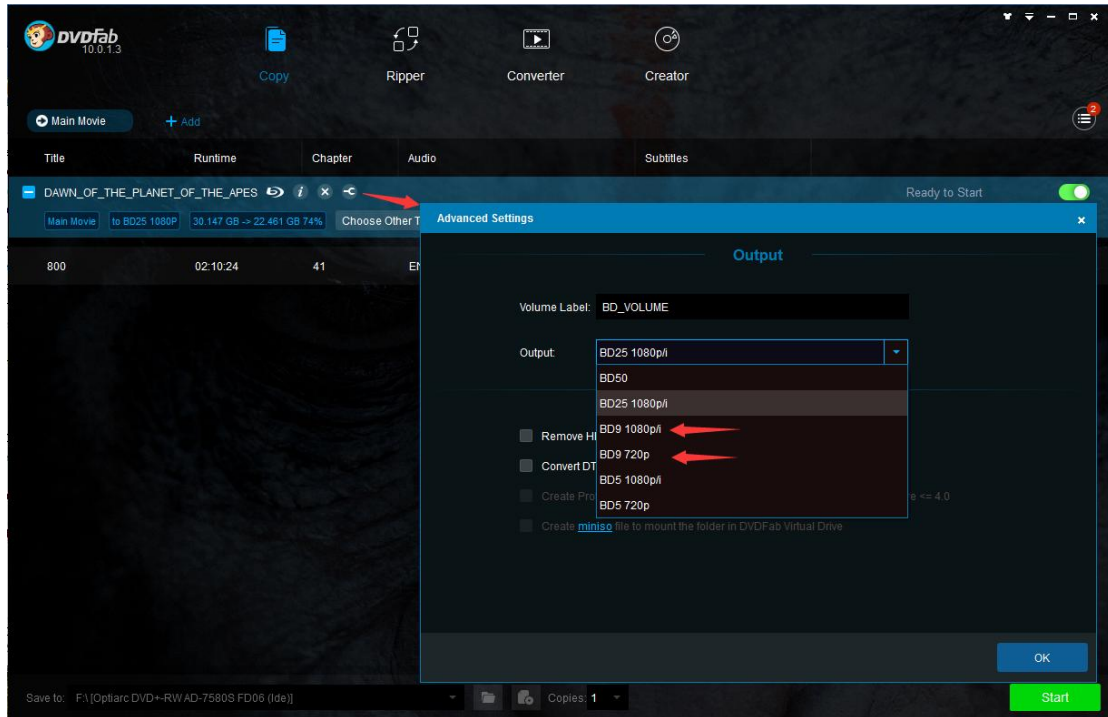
DVDFab 10.0.1.3

Copy
Ripper
Converter
Creator

Main Movie
+ Add

2

| Title | Runtime | Chapter | Audio | Subtitles |
|---|---|---|---|---|

DAWN_OF_THE_PLANET_OF_THE_APES

Ready to Start

Main Movie | to BD25 1080P | 30.147 GB -> 22.461 GB 74% | Choose Other T

| 800 | 02:10:24 | 41 | EN |
|---|---|---|---|

Advanced Settings

Output

Volume Label: BD_VOLUME

Output: BD25 1080p/i

BD50
BD25 1080p/i
BD9 1080p/i
BD9 720p
BD5 1080p/i
BD5 720p

Remove HI
Convert DT
Create Pro
e <= 4.0
Create miniso file to mount the folder in DVDFab Virtual Drive

OK

Save to: F:\ [Optiarc DVD+-RW AD-7580S FD06 (Ide)]

Copies: 1

Start